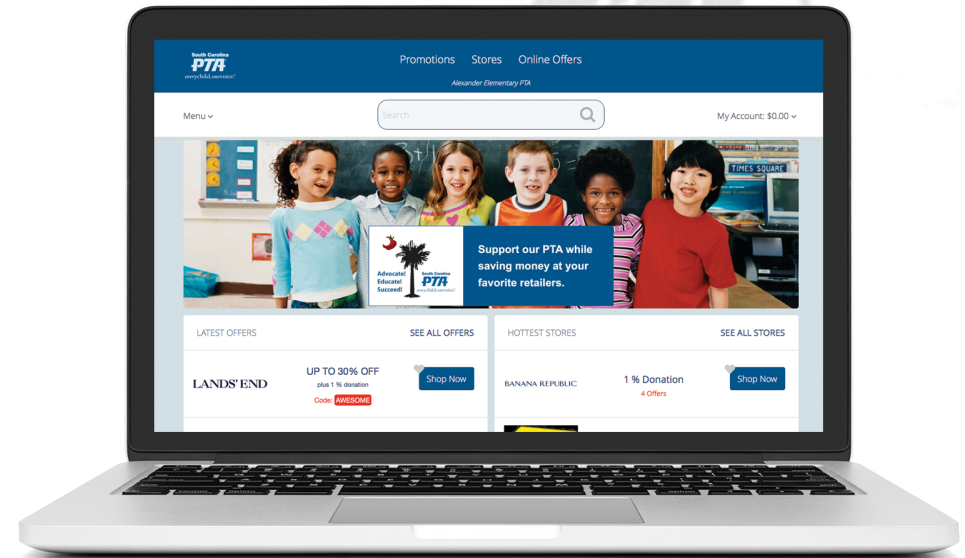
South Carolina PTA everychild.onevoice.

Promotions Stores Online Offers

Alexander Elementary PTA

Menu

Search

My Account: $0.00

TIMES SQUARE

Advocate! Educate! Succeed!

South Carolina PTA everychild.onevoice.

Support our PTA while saving money at your favorite retailers.

LATEST OFFERS

SEE ALL OFFERS

LANDS' END

UP TO 30% OFF

plus 1 % donation

Code: AWESOME

Shop Now

HOTTEST STORES

SEE ALL STORES

BANANA REPUBLIC

1 % Donation

4 Offers

Shop Now